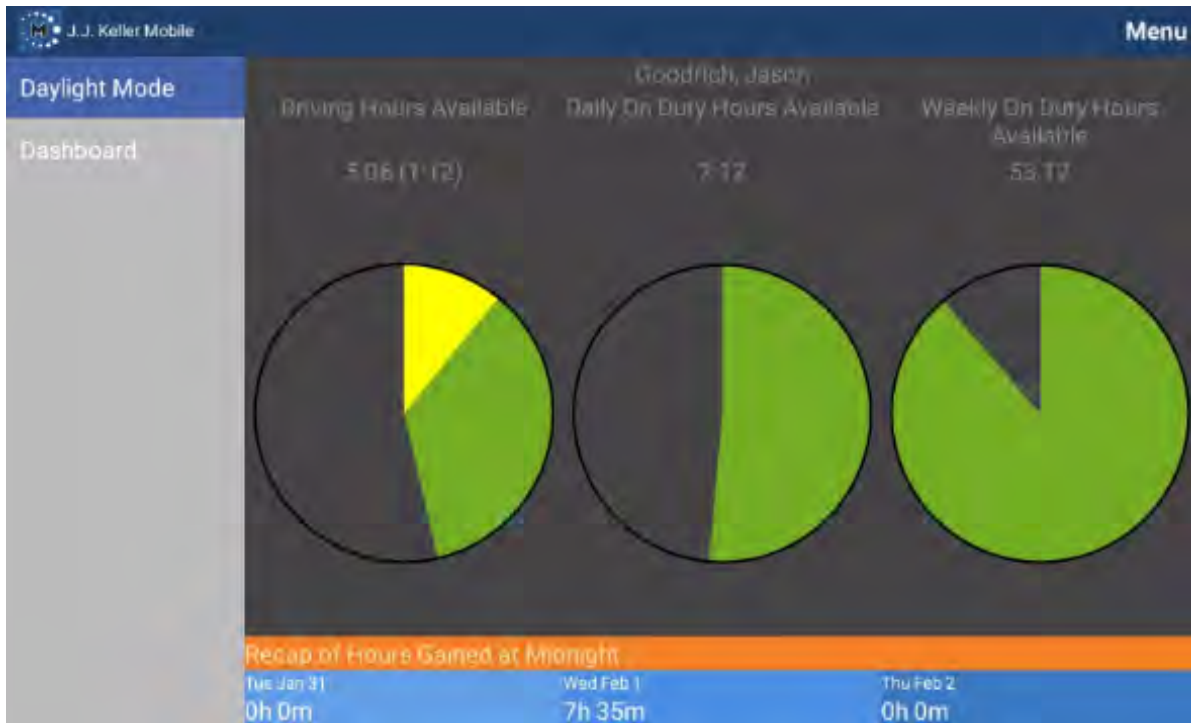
J.J. Keller Mobile

Menu

Daylight Mode

Dashboard

Goodrich, Jason

Driving Hours Available

5:06 (1:12)

Daily On Duty Hours Available

7:12

Weekly On Duty Hours Available

53:12

Recap of Hours Gained at Midnight

Tue Jan 31
0h 0m

Wed Feb 1
7h 35m

Thu Feb 2
0h 0m